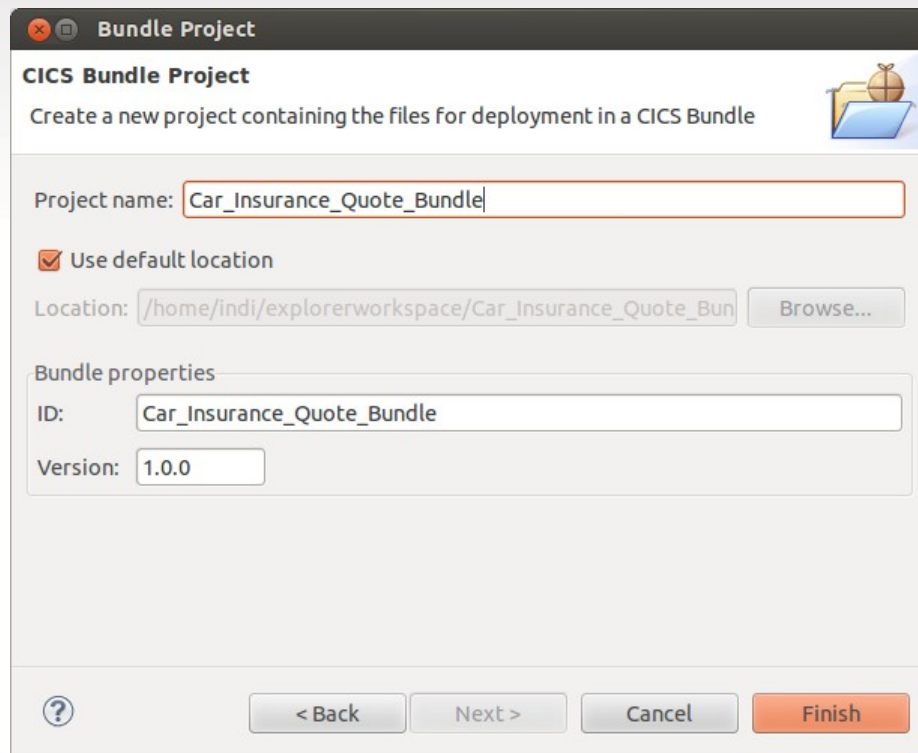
Bundle Project

CICS Bundle Project

Create a new project containing the files for deployment in a CICS Bundle

Project name: Car_Insurance_Quote_Bundle

Use default location

Location: /home/indi/explorerworkspace/Car_Insurance_Quote_Bun

Browse...

Bundle properties

ID: Car_Insurance_Quote_Bundle

Version: 1.0.0

?

< Back

Next >

Cancel

Finish